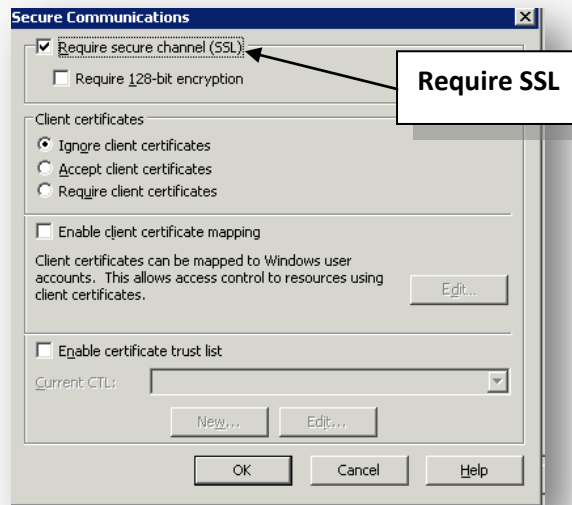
Secure Communications

Require secure channel (SSL)

Require 128-bit encryption

Require SSL

Client certificates

Ignore client certificates

Accept client certificates

Require client certificates

Enable client certificate mapping

Client certificates can be mapped to Windows user accounts. This allows access control to resources using client certificates.

Edit...

Enable certificate trust list

Current CTL:

New...

Edit...

OK

Cancel

Help